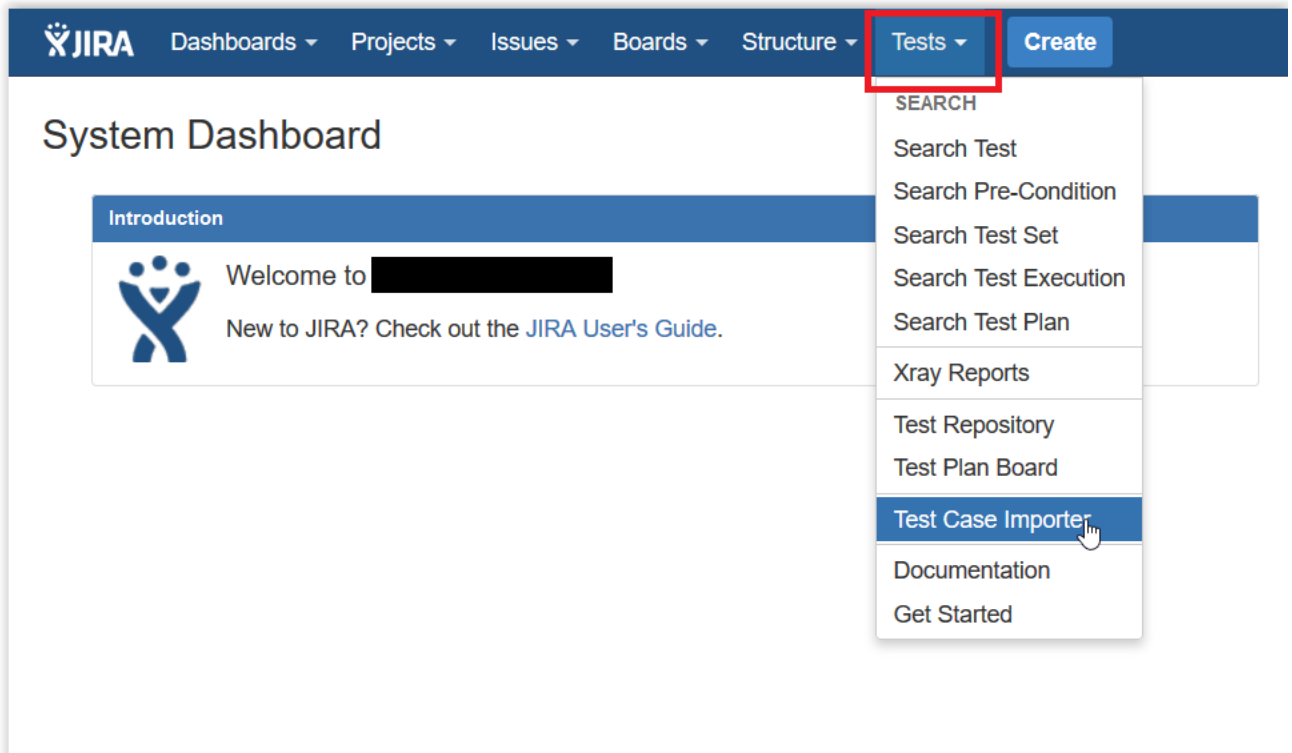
JIRA Dashboards Projects Issues Boards Structure Tests Create

System Dashboard

Introduction

Welcome to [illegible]

New to JIRA? Check out the JIRA User's Guide.

SEARCH
Search Test
Search Pre-Condition
Search Test Set
Search Test Execution
Search Test Plan
Xray Reports
Test Repository
Test Plan Board
Test Case Importer
Documentation
Get Started